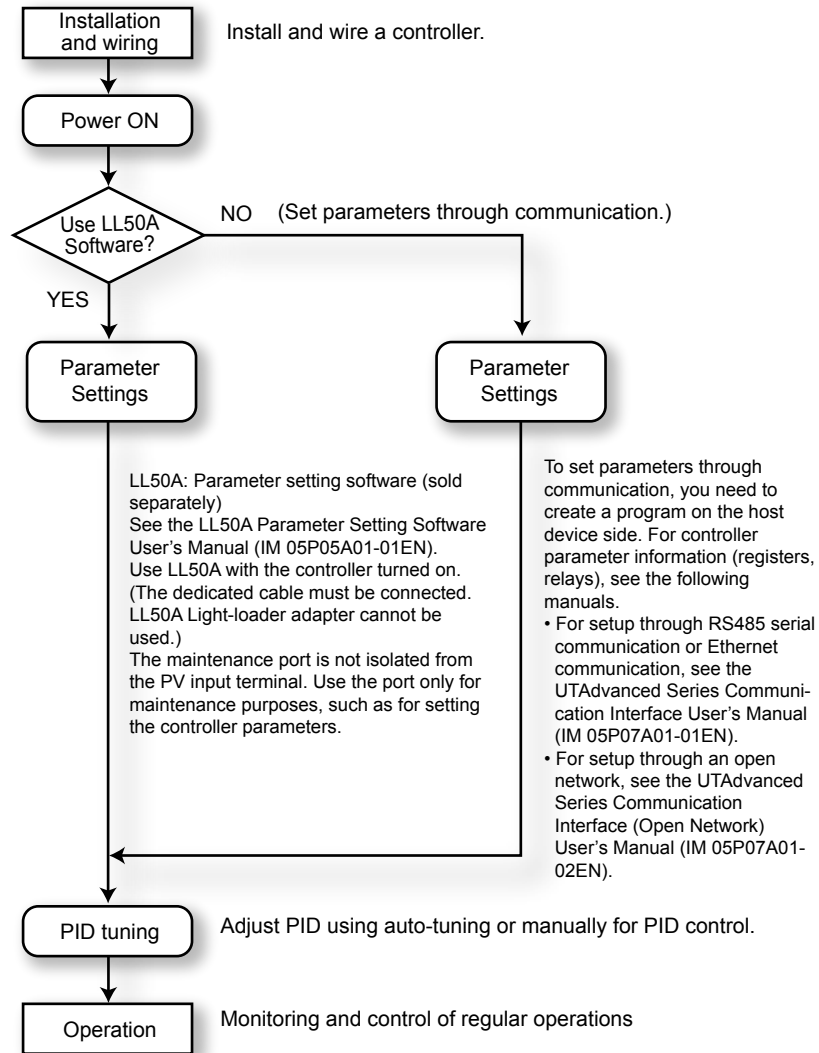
Installation and wiring

Install and wire a controller.

Power ON

Use LL50A Software?

NO (Set parameters through communication.)

YES

Parameter Settings

Parameter Settings

LL50A: Parameter setting software (sold separately)
See the LL50A Parameter Setting Software User's Manual (IM 05P05A01-01EN).
Use LL50A with the controller turned on. (The dedicated cable must be connected. LL50A Light-loader adapter cannot be used.)
The maintenance port is not isolated from the PV input terminal. Use the port only for maintenance purposes, such as for setting the controller parameters.

To set parameters through communication, you need to create a program on the host device side. For controller parameter information (registers, relays), see the following manuals.
• For setup through RS485 serial communication or Ethernet communication, see the UTAdvanced Series Communication Interface User's Manual (IM 05P07A01-01EN).
• For setup through an open network, see the UTAdvanced Series Communication Interface (Open Network) User's Manual (IM 05P07A01-02EN).

PID tuning

Adjust PID using auto-tuning or manually for PID control.

Operation

Monitoring and control of regular operations